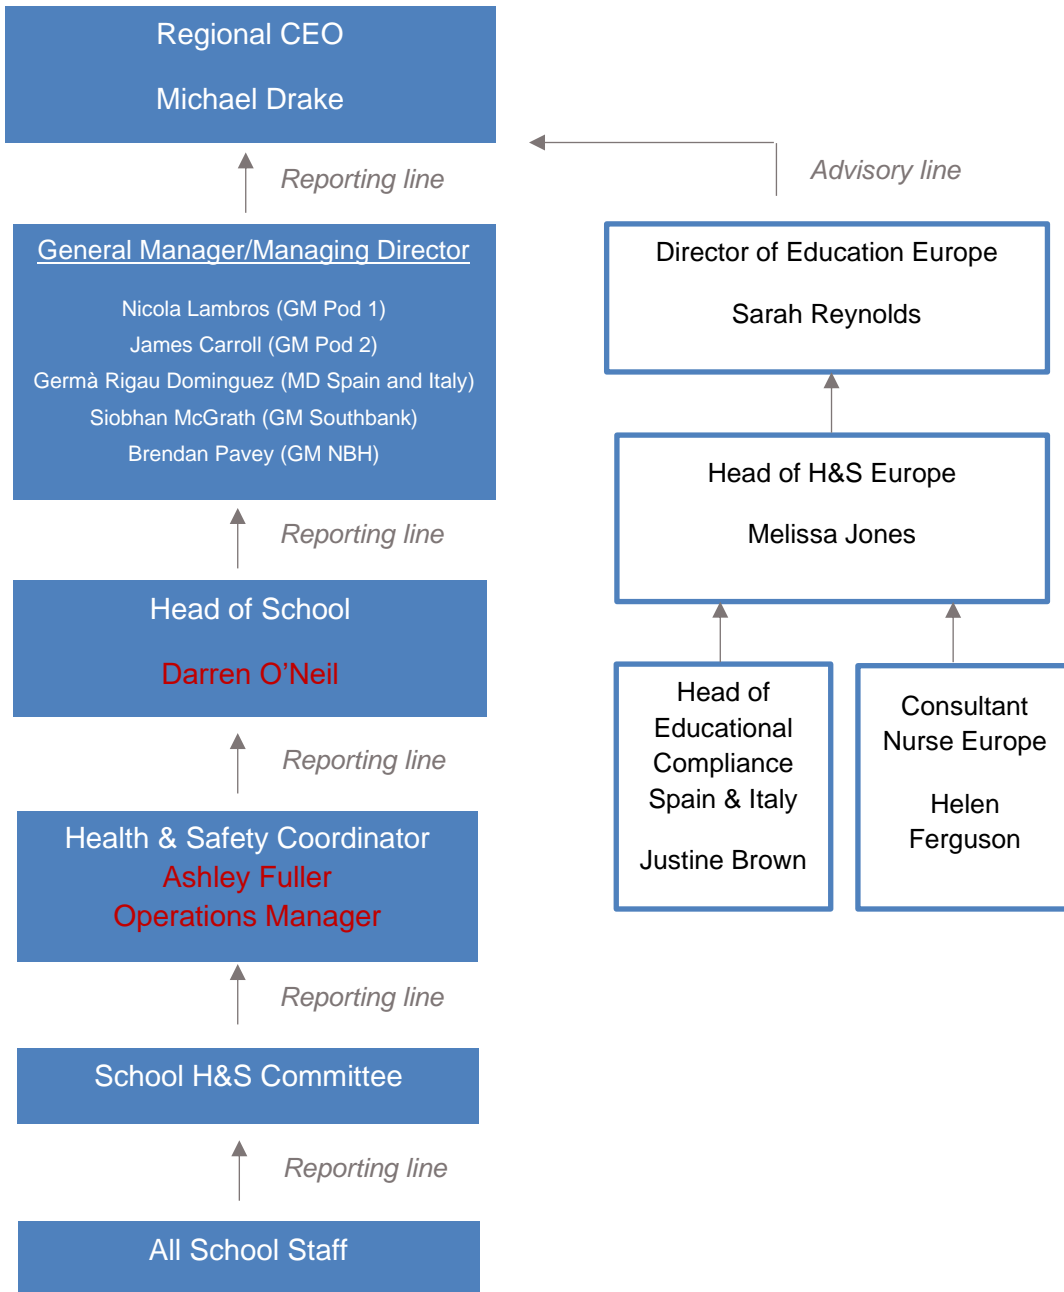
Regional CEO

Michael Drake

Reporting line

General Manager/Managing Director

Nicola Lambros (GM Pod 1)
James Carroll (GM Pod 2)
Germà Rigau Dominguez (MD Spain and Italy)
Siobhan McGrath (GM Southbank)
Brendan Pavey (GM NBH)

Reporting line

Head of School

Darren O'Neil

Reporting line

Health & Safety Coordinator
Ashley Fuller
Operations Manager

Reporting line

School H&S Committee

Reporting line

All School Staff

Advisory line

Director of Education Europe

Sarah Reynolds

Head of H&S Europe

Melissa Jones

Head of Educational Compliance Spain & Italy

Justine Brown

Consultant Nurse Europe

Helen Ferguson